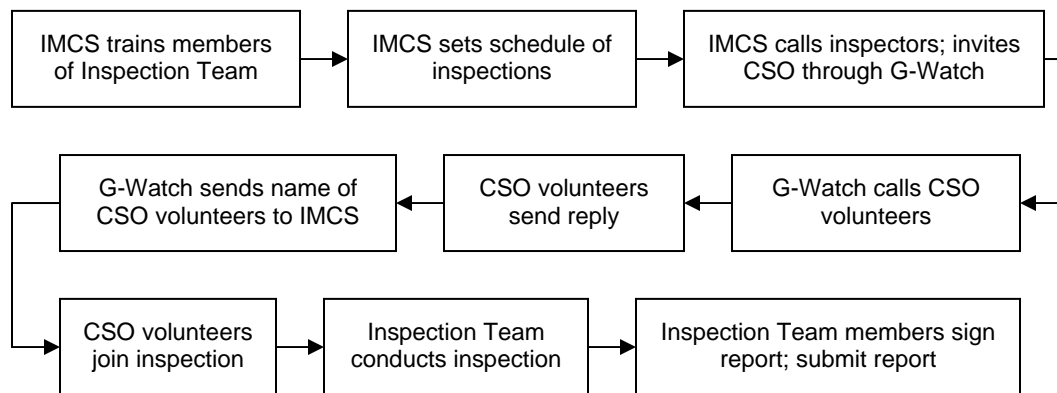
IMCS trains members of Inspection Team

IMCS sets schedule of inspections

IMCS calls inspectors; invites CSO through G-Watch

G-Watch calls CSO volunteers

CSO volunteers send reply

G-Watch sends name of CSO volunteers to IMCS

CSO volunteers join inspection

Inspection Team conducts inspection

Inspection Team members sign report; submit report